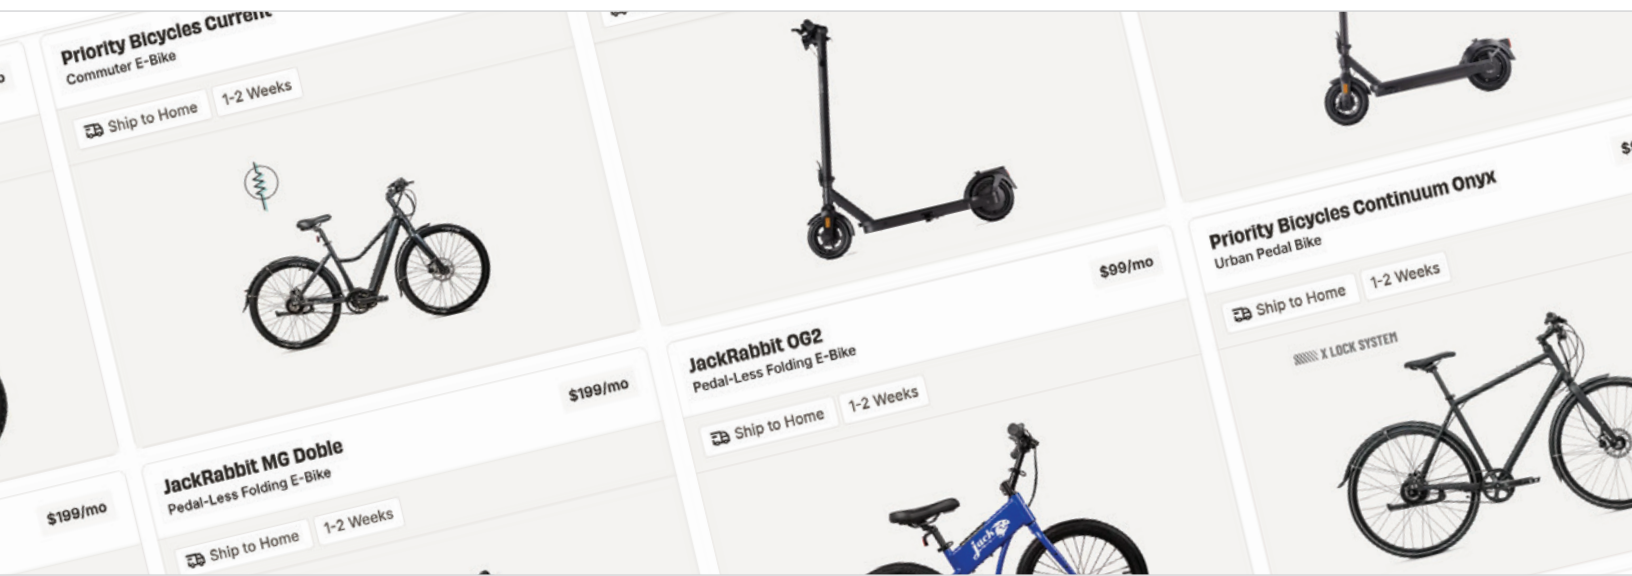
Priority Bicycles Current
Commuter E-Bike
Ship to Home
1-2 Weeks

$199/mo
JackRabbit MG Doble
Pedal-Less Folding E-Bike
Ship to Home
1-2 Weeks

$199/mo

$99/mo
JackRabbit OG2
Pedal-Less Folding E-Bike
Ship to Home
1-2 Weeks

Jack

Priority Bicycles Continuum Onyx
Urban Pedal Bike
Ship to Home
1-2 Weeks
X LOCK SYSTEM

$